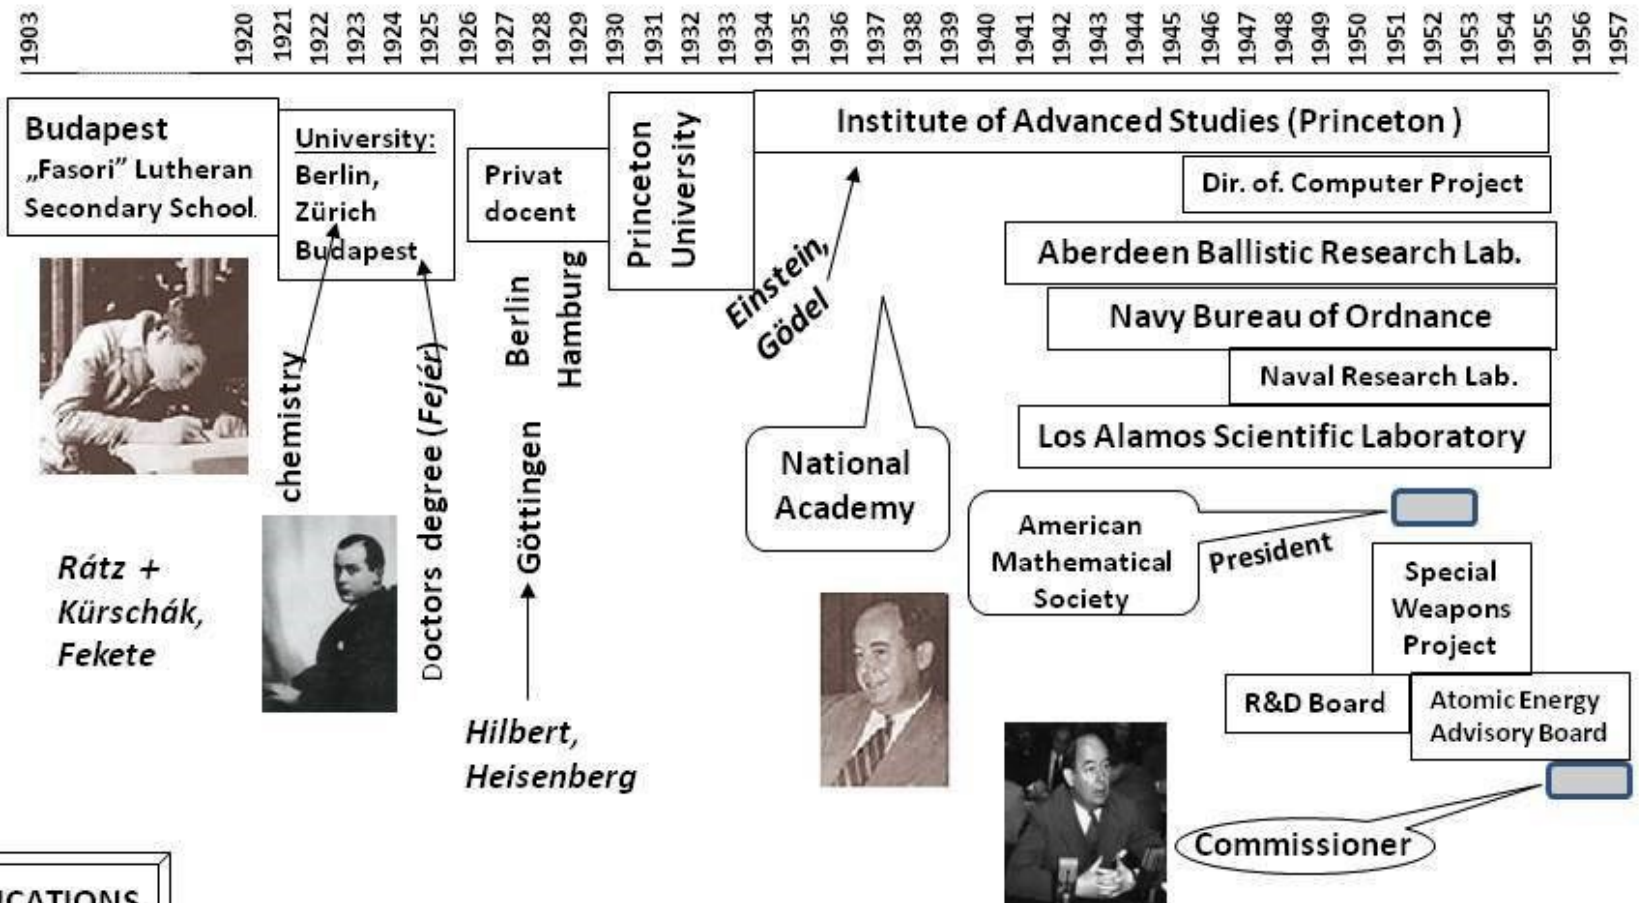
1903 1920 1921 1922 1923 1924 1925 1926 1927 1928 1929 1930 1931 1932 1933 1934 1935 1936 1937 1938 1939 1940 1941 1942 1943 1944 1945 1946 1947 1948 1949 1950 1951 1952 1953 1954 1955 1956 1957

Budapest „Fasori" Lutheran Secondary School

University: Berlin, Zürich Budapest

Privat docent

Princeton University

Institute of Advanced Studies (Princeton)

Dir. of. Computer Project

Aberdeen Ballistic Research Lab.

Navy Bureau of Ordnance

Naval Research Lab.

Los Alamos Scientific Laboratory

chemistry

Doctors degree (Fejér)

Berlin

Hamburg

Göttingen

Einstein, Gödel

National Academy

American Mathematical Society

President

Special Weapons Project

R&D Board

Atomic Energy Advisory Board

Commissioner

Rátz + Kürschák, Fekete

Hilbert, Heisenberg

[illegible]ICATIONS